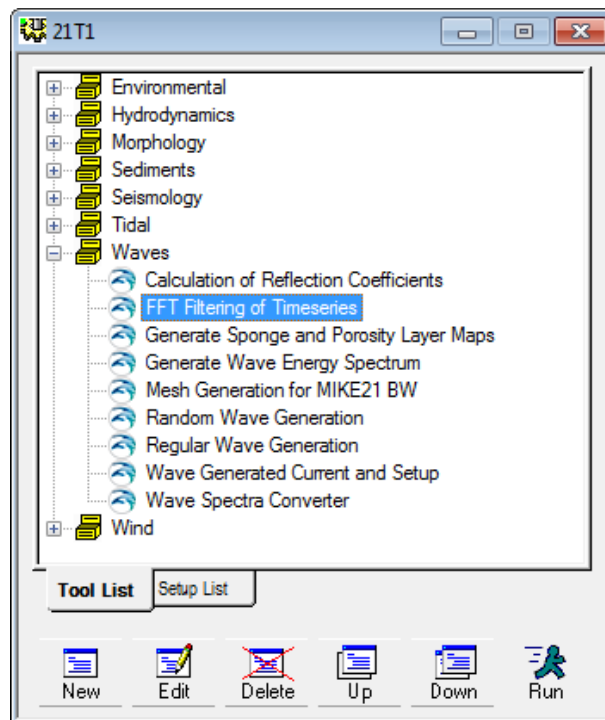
21T1

Environmental
Hydrodynamics
Morphology
Sediments
Seismology
Tidal
Waves
Calculation of Reflection Coefficients
FFT Filtering of Timeseries
Generate Sponge and Porosity Layer Maps
Generate Wave Energy Spectrum
Mesh Generation for MIKE21 BW
Random Wave Generation
Regular Wave Generation
Wave Generated Current and Setup
Wave Spectra Converter
Wind

Tool List
Setup List

New
Edit
Delete
Up
Down
Run